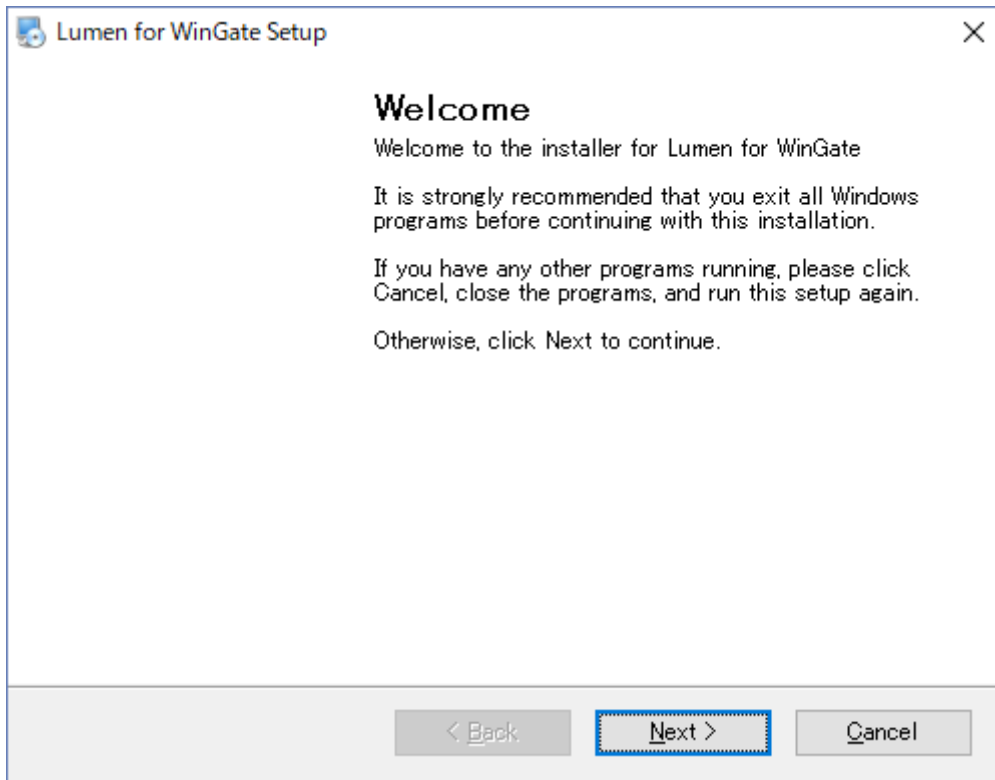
Lumen for WinGate Setup

×

Welcome

Welcome to the installer for Lumen for WinGate

It is strongly recommended that you exit all Windows programs before continuing with this installation.

If you have any other programs running, please click Cancel, close the programs, and run this setup again.

Otherwise, click Next to continue.

< Back

Next >

Cancel